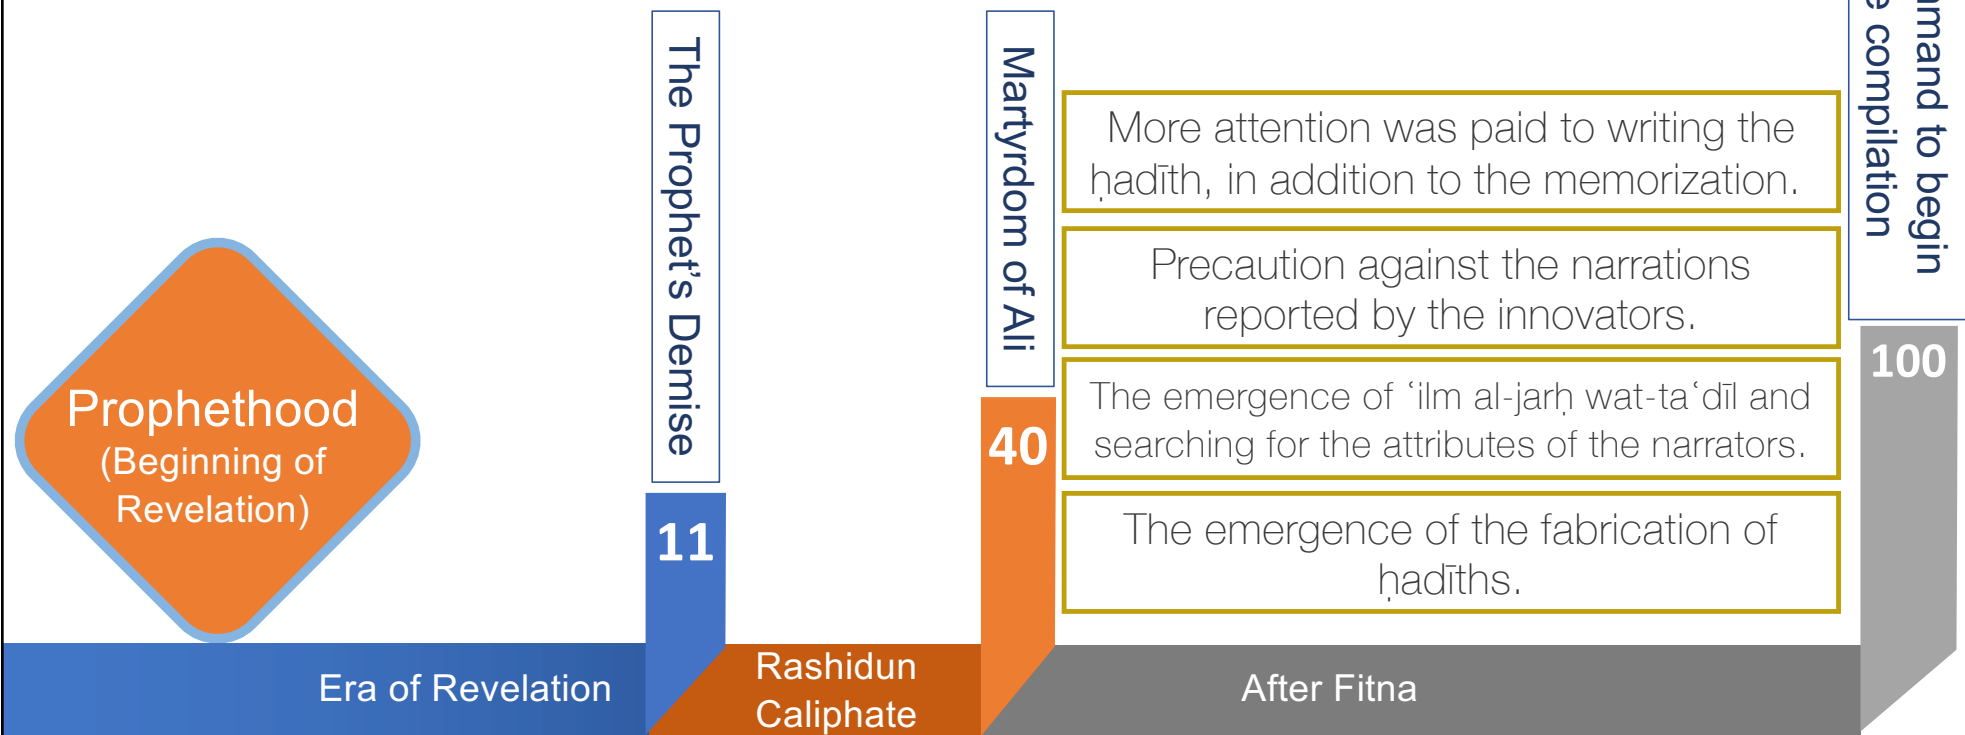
Prophethood
(Beginning of Revelation)

The Prophet's Demise

11

Martyrdom of Ali

40

More attention was paid to writing the ḥadīth, in addition to the memorization.

Precaution against the narrations reported by the innovators.

The emergence of ʿilm al-jarḥ wat-taʿdīl and searching for the attributes of the narrators.

The emergence of the fabrication of ḥadīths.

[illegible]mand to begin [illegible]e compilation

100

Era of Revelation

Rashidun Caliphate

After Fitna